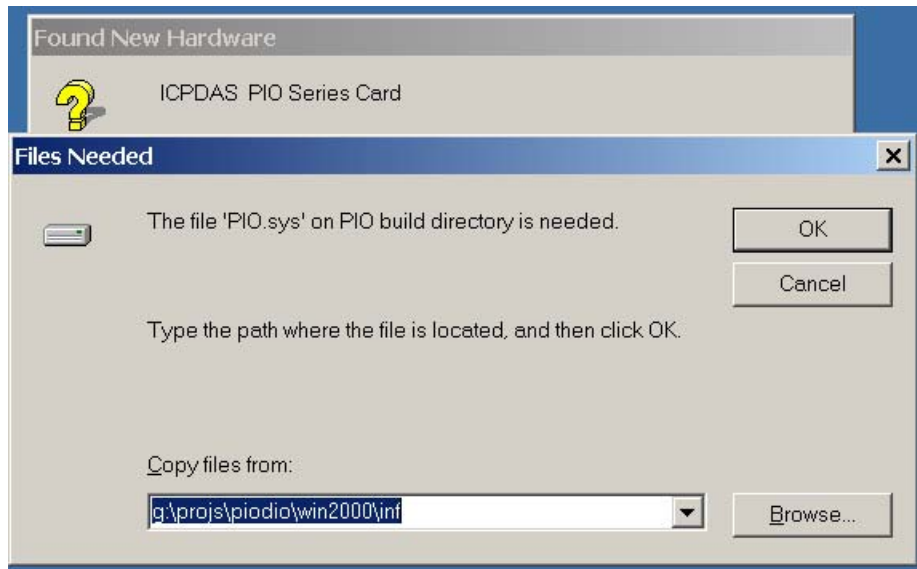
Found New Hardware

ICPDAS PIO Series Card

Files Needed

×

The file 'PIO.sys' on PIO build directory is needed.

OK

Cancel

Type the path where the file is located, and then click OK.

Copy files from:

g:\projs\piodio\win2000\inf

Browse...